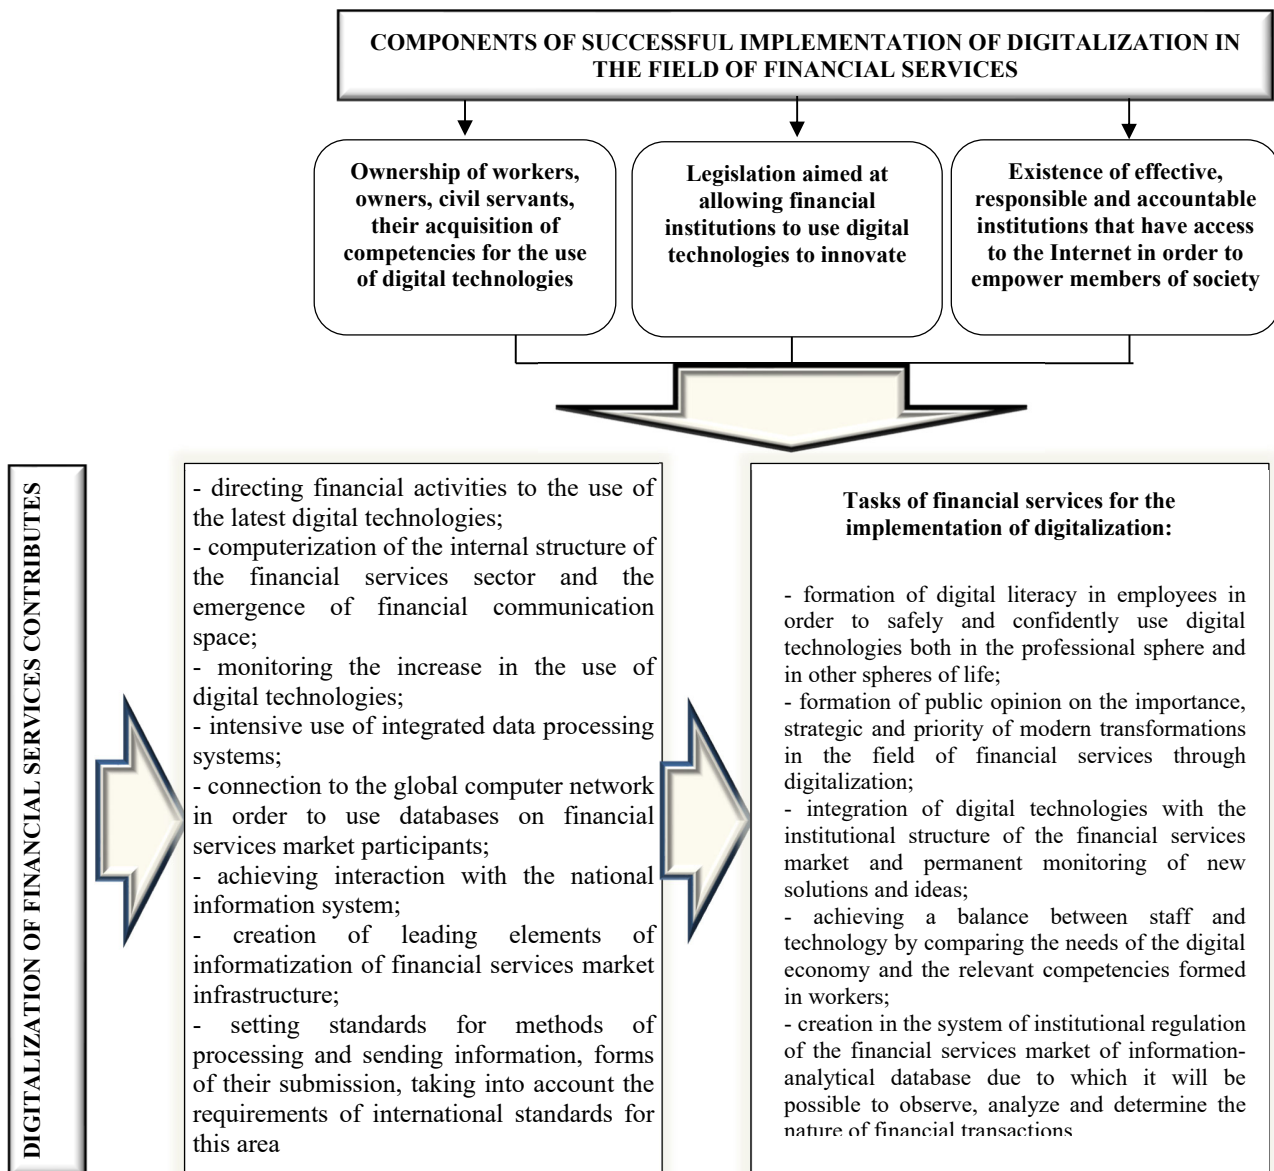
COMPONENTS OF SUCCESSFUL IMPLEMENTATION OF DIGITALIZATION IN THE FIELD OF FINANCIAL SERVICES

Ownership of workers, owners, civil servants, their acquisition of competencies for the use of digital technologies

Legislation aimed at allowing financial institutions to use digital technologies to innovate

Existence of effective, responsible and accountable institutions that have access to the Internet in order to empower members of society

DIGITALIZATION OF FINANCIAL SERVICES CONTRIBUTES

- directing financial activities to the use of the latest digital technologies;
- computerization of the internal structure of the financial services sector and the emergence of financial communication space;
- monitoring the increase in the use of digital technologies;
- intensive use of integrated data processing systems;
- connection to the global computer network in order to use databases on financial services market participants;
- achieving interaction with the national information system;
- creation of leading elements of informatization of financial services market infrastructure;
- setting standards for methods of processing and sending information, forms of their submission, taking into account the requirements of international standards for this area

Tasks of financial services for the implementation of digitalization:

- formation of digital literacy in employees in order to safely and confidently use digital technologies both in the professional sphere and in other spheres of life;
- formation of public opinion on the importance, strategic and priority of modern transformations in the field of financial services through digitalization;
- integration of digital technologies with the institutional structure of the financial services market and permanent monitoring of new solutions and ideas;
- achieving a balance between staff and technology by comparing the needs of the digital economy and the relevant competencies formed in workers;
- creation in the system of institutional regulation of the financial services market of information-analytical database due to which it will be possible to observe, analyze and determine the nature of financial transactions